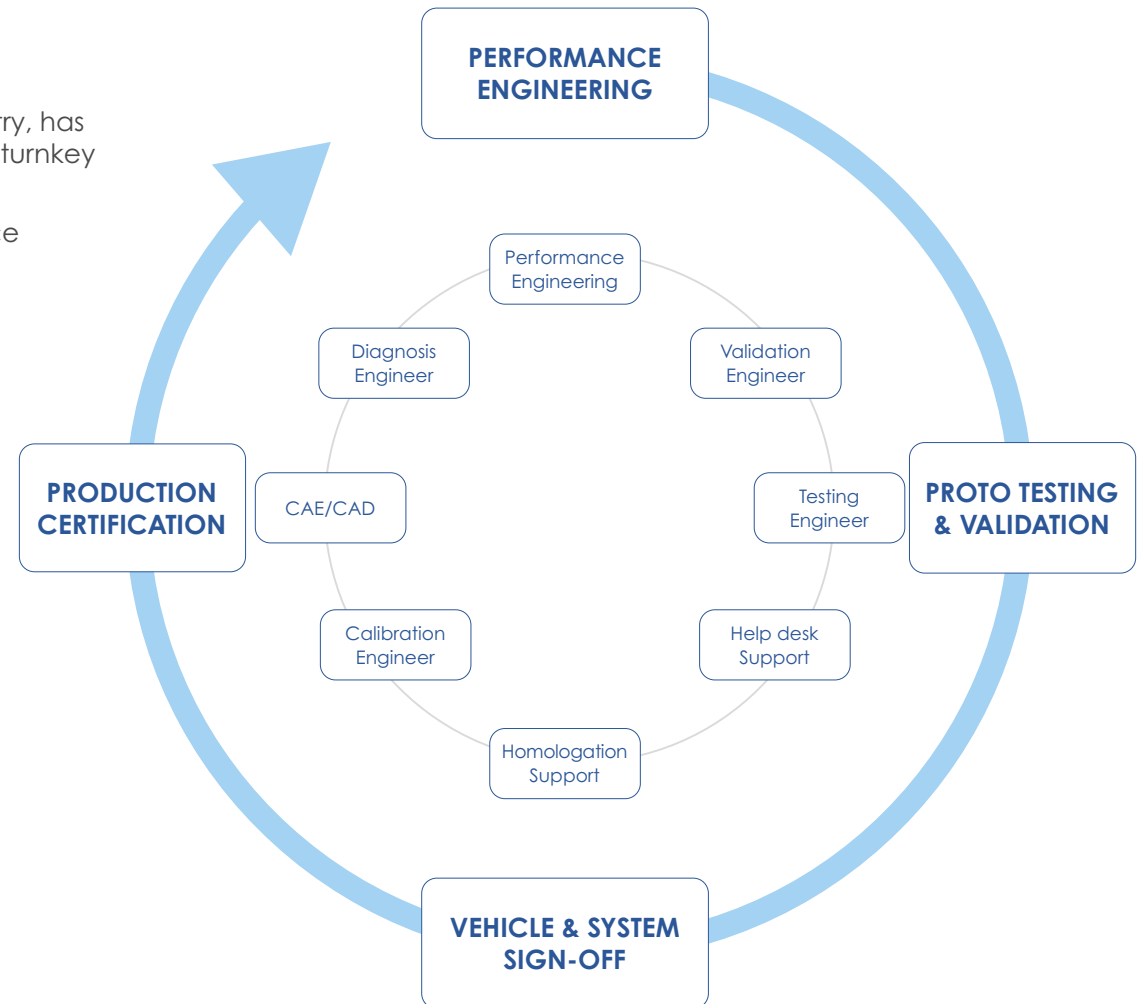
ry, has
turnkey

e

PERFORMANCE ENGINEERING

Performance Engineering

Diagnosis Engineer

Validation Engineer

PRODUCTION CERTIFICATION

CAE/CAD

Testing Engineer

PROTO TESTING & VALIDATION

Calibration Engineer

Help desk Support

Homologation Support

VEHICLE & SYSTEM SIGN-OFF